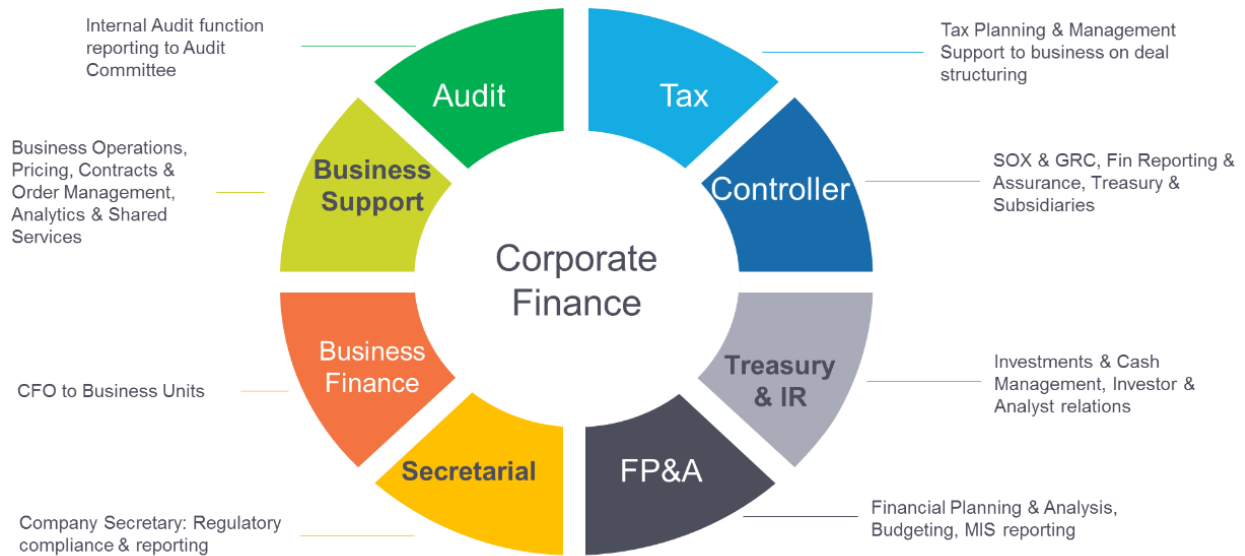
Internal Audit function reporting to Audit Committee

Audit

Tax

Tax Planning & Management Support to business on deal structuring

Business Operations, Pricing, Contracts & Order Management, Analytics & Shared Services

Business Support

Controller

SOX & GRC, Fin Reporting & Assurance, Treasury & Subsidiaries

Corporate Finance

CFO to Business Units

Business Finance

Treasury & IR

Investments & Cash Management, Investor & Analyst relations

Secretarial

FP&A

Company Secretary: Regulatory compliance & reporting

Financial Planning & Analysis, Budgeting, MIS reporting